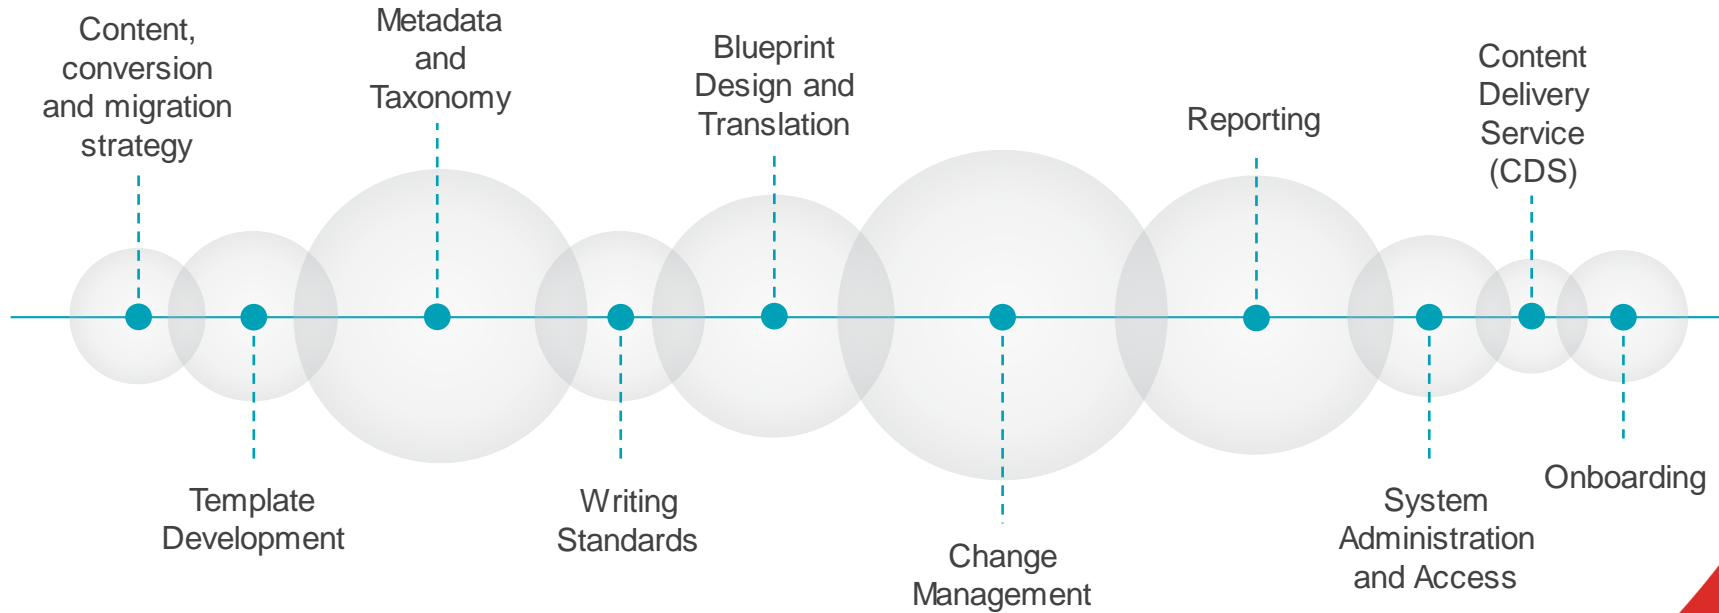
Content, conversion and migration strategy

Metadata and Taxonomy

Blueprint Design and Translation

Reporting

Content Delivery Service (CDS)

Template Development

Writing Standards

Change Management

System Administration and Access

Onboarding